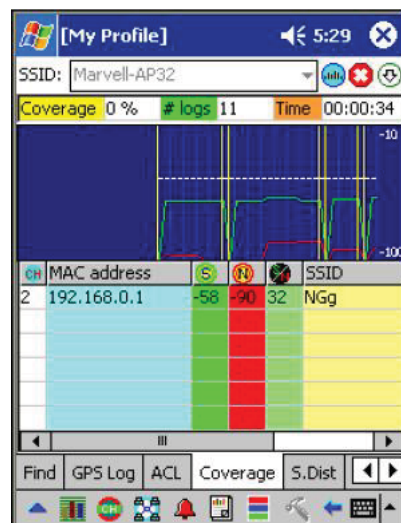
[My Profile] 5:29

SSID: Marvell-AP32

Coverage 0 % # logs 11 Time 00:00:34

-10

-100

| CH | MAC address | S | N | | SSID |
|---|---|---|---|---|---|
| 2 | 192.168.0.1 | -58 | -90 | 32 | NGg |

III

Find GPS Log ACL Coverage S.Dist